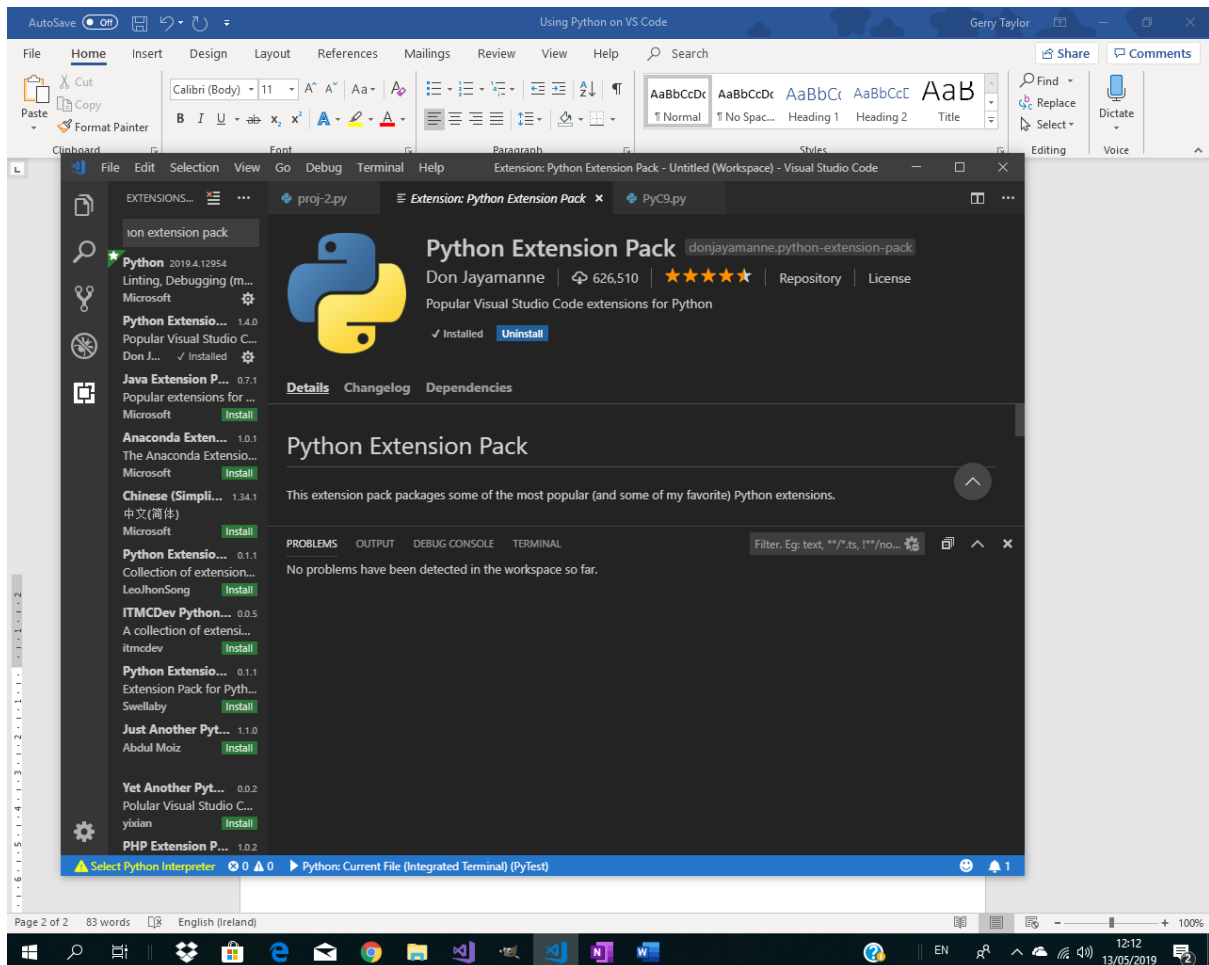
AutoSave Off Using Python on VS Code Gerry Taylor

File Home Insert Design Layout References Mailings Review View Help Search Share Comments

Paste Cut Copy Format Painter Clipboard Calibri (Body) 11 Font Paragraph AaBbCcDc ¶ Normal AaBbCcDc ¶ No Spac... AaBbCc Heading 1 AaBbCcD Heading 2 AaB Title Styles Find Replace Select Editing Dictate Voice

File Edit Selection View Go Debug Terminal Help Extension: Python Extension Pack - Untitled (Workspace) - Visual Studio Code

EXTENSIONS... proj-2.py Extension: Python Extension Pack PyC9.py

ıon extension pack

Python 2019.4.12954
Linting, Debugging (m...
Microsoft

Python Extensio... 1.4.0
Popular Visual Studio C...
Don J... ✓ Installed

Java Extension P... 0.7.1
Popular extensions for ...
Microsoft Install

Anaconda Exten... 1.0.1
The Anaconda Extensio...
Microsoft Install

Chinese (Simpli... 1.34.1
中文(简体)
Microsoft Install

Python Extensio... 0.1.1
Collection of extension...
LeoJhonSong Install

ITMCDev Python... 0.0.5
A collection of extensi...
itmcdev Install

Python Extensio... 0.1.1
Extension Pack for Pyth...
Swellaby Install

Just Another Pyt... 1.1.0
Abdul Moiz Install

Yet Another Pyt... 0.0.2
Polular Visual Studio C...
yixian Install

PHP Extension P... 1.0.2

Python Extension Pack donjayamanne.python-extension-pack
Don Jayamanne 626,510 Repository License
Popular Visual Studio Code extensions for Python
✓ Installed Uninstall

Details Changelog Dependencies

Python Extension Pack

This extension pack packages some of the most popular (and some of my favorite) Python extensions.

PROBLEMS OUTPUT DEBUG CONSOLE TERMINAL Filter. Eg: text, **/*.ts, !**/no...

No problems have been detected in the workspace so far.

Select Python Interpreter ⊗ 0 ⚠ 0 Python: Current File (Integrated Terminal) (PyTest) 1

Page 2 of 2 83 words English (Ireland) 100%

EN 12:12 13/05/2019 2